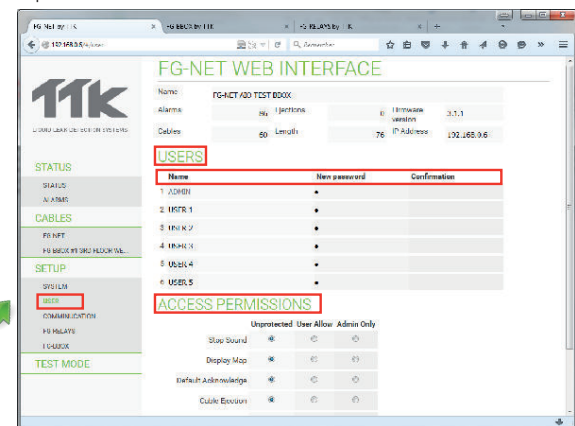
FG-NET by TTK
FG-BBOX by TTK
FG-RELAYS by TTK
192.168.9.6/#/user
Rechercher

TTK
LIQUID LEAK DETECTION SYSTEMS

STATUS
STATUS
ALARMS
CABLES
FG-NET
FG-BBOX #1 3RD FLOOR WE...
SETUP
SYSTEM
USERS
COMMUNICATION
FG-RELAYS
FG-BBOX
TEST MODE

FG-NET WEB INTERFACE

| Name | FG-NET ADI TEST BOOX | | | | |
|---|---|---|---|---|---|
| Alarms | 86 | Ejections | 0 | Firmware version | 3.1.1 |
| Cables | 60 | Length | 76 | IP Address | 192.168.9.6 |

USERS

| Name | New password | Confirmation |
|---|---|---|
| 1 ADMIN | • | |
| 2 USER 1 | • | |
| 3 USER 2 | • | |
| 4 USER 3 | • | |
| 5 USER 4 | • | |
| 6 USER 5 | • | |

ACCESS PERMISSIONS

| | Unprotected | User Allow | Admin Only |
|---|---|---|---|
| Stop Sound | | | |
| Display Map | | | |
| Default Acknowledge | | | |
| Cable Ejection | | | |